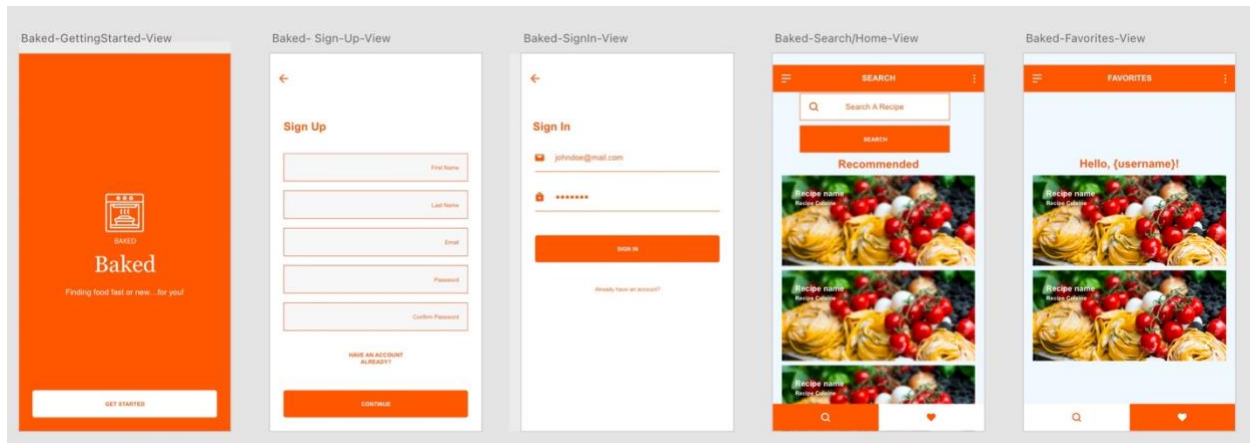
Baked-GettingStarted-View

BAKED

Baked

Finding food fast or new...for you!

GET STARTED

Baked- Sign-Up-View

Sign Up

First Name

Last Name

Email

Password

Confirm Password

HAVE AN ACCOUNT ALREADY?

CONTINUE

Baked-SignIn-View

Sign In

johndoe@mail.com

•••••••

SIGN IN

Already have an account?

Baked-Search/Home-View

SEARCH

Search A Recipe

SEARCH

Recommended

Recipe name
Recipe Calorie

Recipe name
Recipe Calorie

Recipe name
Recipe Calorie

Baked-Favorites-View

FAVORITES

Hello, {username}!

Recipe name
Recipe Calorie

Recipe name
Recipe Calorie